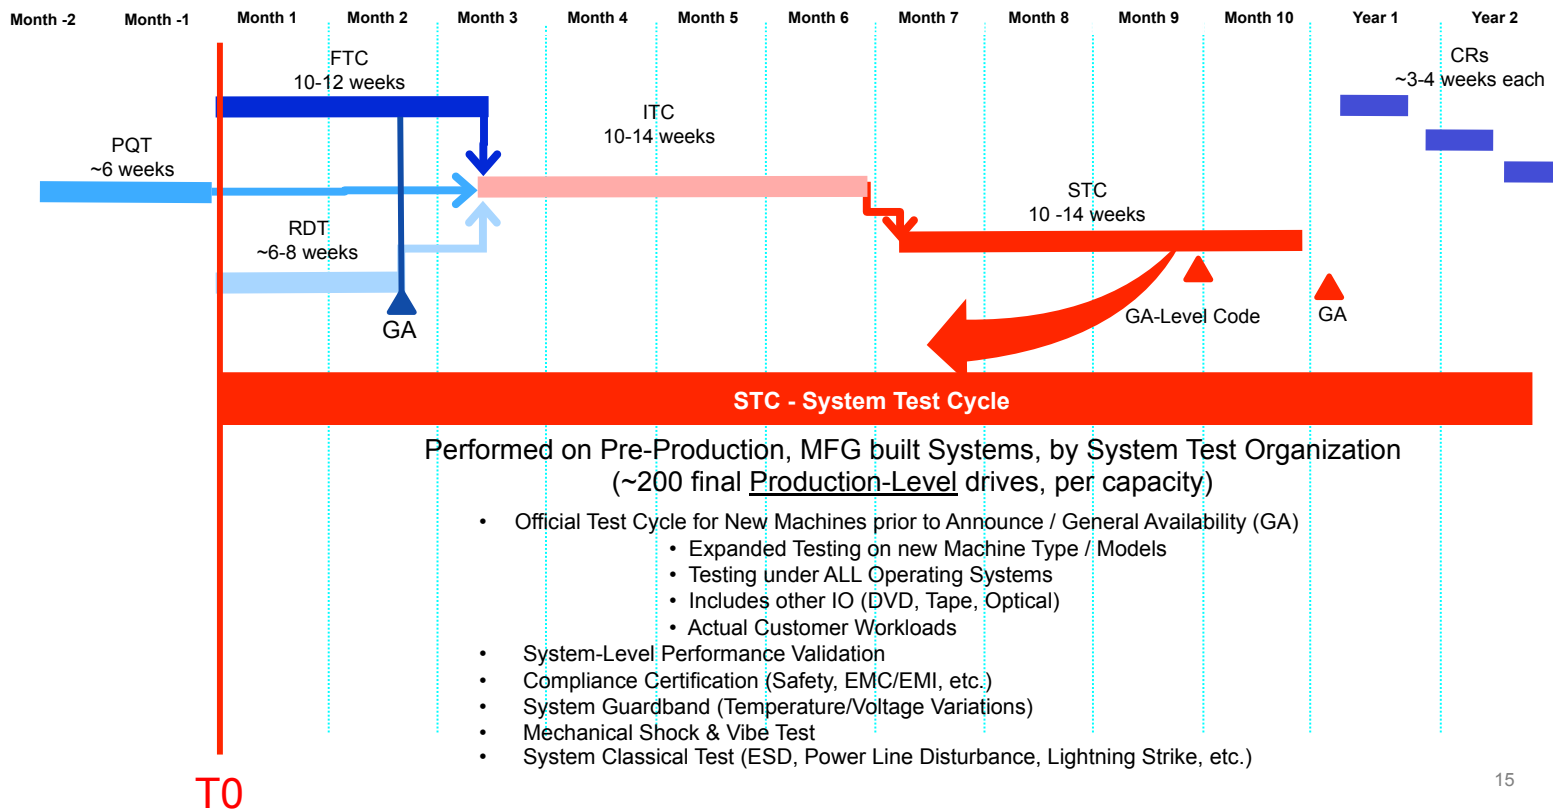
Month -2 Month -1 Month 1 Month 2 Month 3 Month 4 Month 5 Month 6 Month 7 Month 8 Month 9 Month 10 Year 1 Year 2

FTC
10-12 weeks

CRs
~3-4 weeks each

ITC
10-14 weeks

PQT
~6 weeks

STC
10 -14 weeks

RDT
~6-8 weeks

GA

GA-Level Code

GA

STC - System Test Cycle

Performed on Pre-Production, MFG built Systems, by System Test Organization
(~200 final Production-Level drives, per capacity)

• Official Test Cycle for New Machines prior to Announce / General Availability (GA)
• Expanded Testing on new Machine Type / Models
• Testing under ALL Operating Systems
• Includes other IO (DVD, Tape, Optical)
• Actual Customer Workloads
• System-Level Performance Validation
• Compliance Certification (Safety, EMC/EMI, etc.)
• System Guardband (Temperature/Voltage Variations)
• Mechanical Shock & Vibe Test
• System Classical Test (ESD, Power Line Disturbance, Lightning Strike, etc.)

T0

15